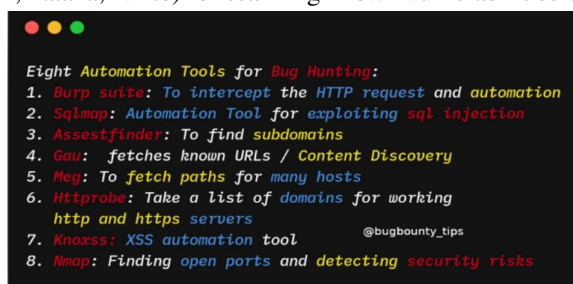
Eight Automation Tools for Bug Hunting:
1. Burp suite: To intercept the HTTP request and automation
2. Sqlmap: Automation Tool for exploiting sql injection
3. Assestfinder: To find subdomains
4. Gau: fetches known URLs / Content Discovery
5. Meg: To fetch paths for many hosts
6. Httprobe: Take a list of domains for working http and https servers
7. Knoxss: XSS automation tool
@bugbounty_tips
8. Nmap: Finding open ports and detecting security risks